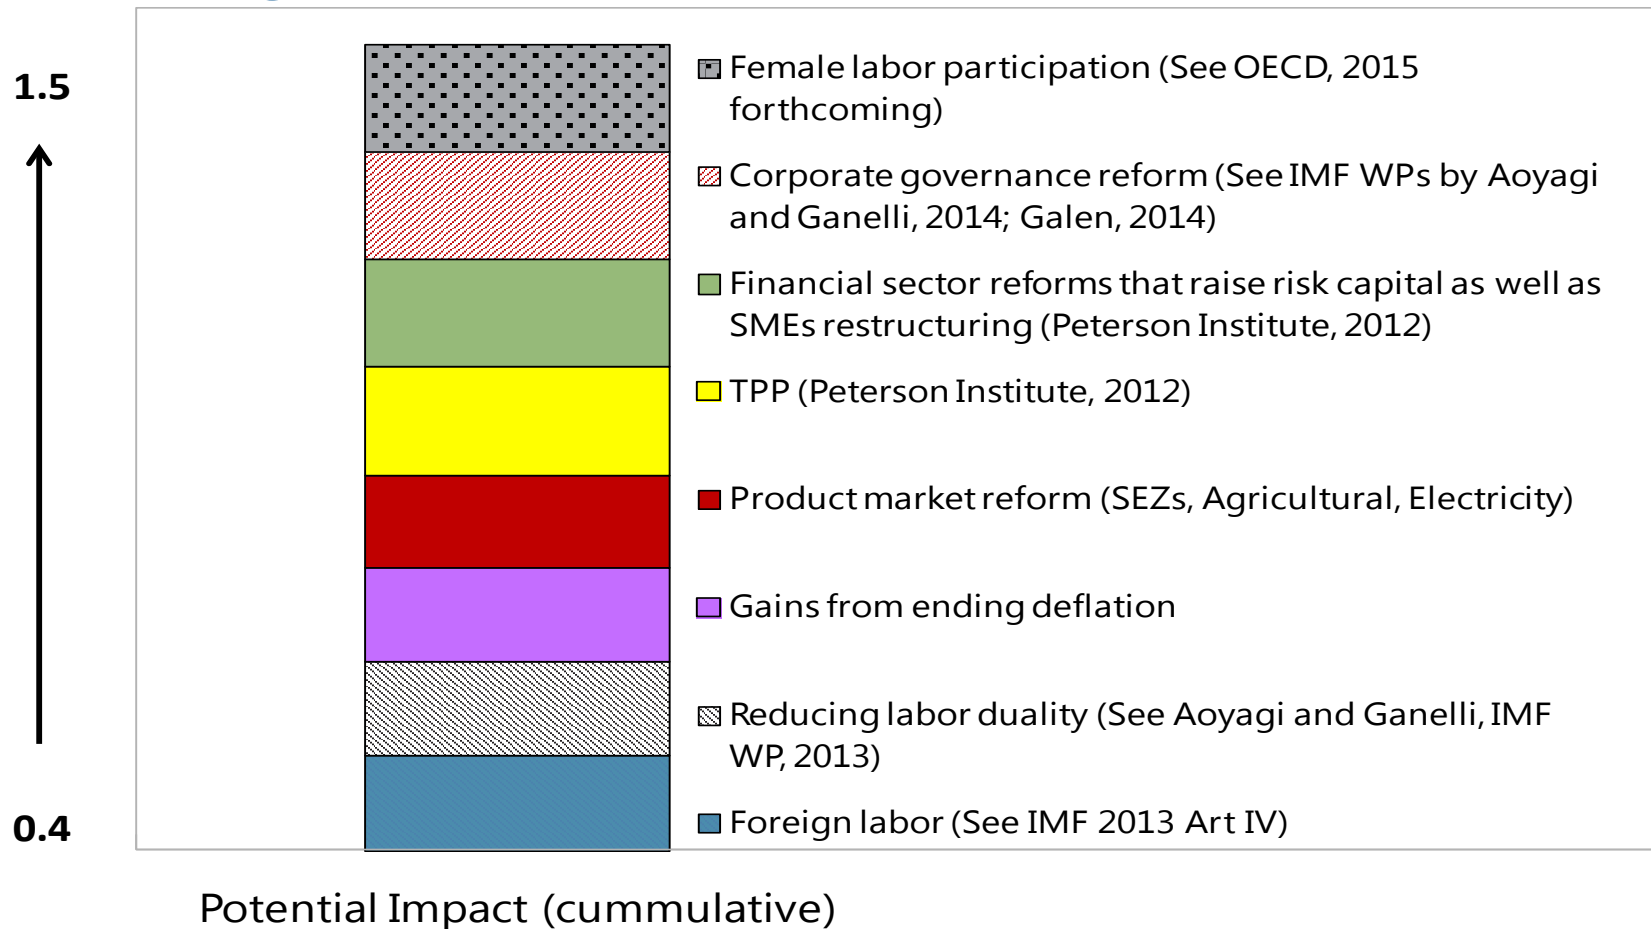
1.5

0.4

Female labor participation (See OECD, 2015 forthcoming)

Corporate governance reform (See IMF WPs by Aoyagi and Ganelli, 2014; Galen, 2014)

Financial sector reforms that raise risk capital as well as SMEs restructuring (Peterson Institute, 2012)

TPP (Peterson Institute, 2012)

Product market reform (SEZs, Agricultural, Electricity)

Gains from ending deflation

Reducing labor duality (See Aoyagi and Ganelli, IMF WP, 2013)

Foreign labor (See IMF 2013 Art IV)

Potential Impact (cummulative)